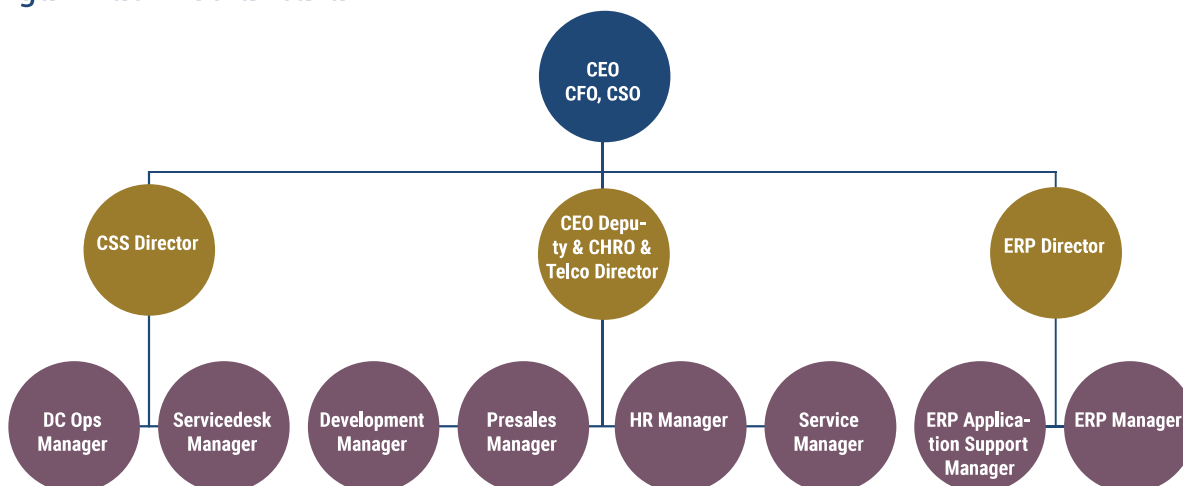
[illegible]

CEO
CFO, CSO

CSS Director

CEO Deputy & CHRO & Telco Director

ERP Director

DC Ops Manager

Servicedesk Manager

Development Manager

Presales Manager

HR Manager

Service Manager

ERP Application Support Manager

ERP Manager